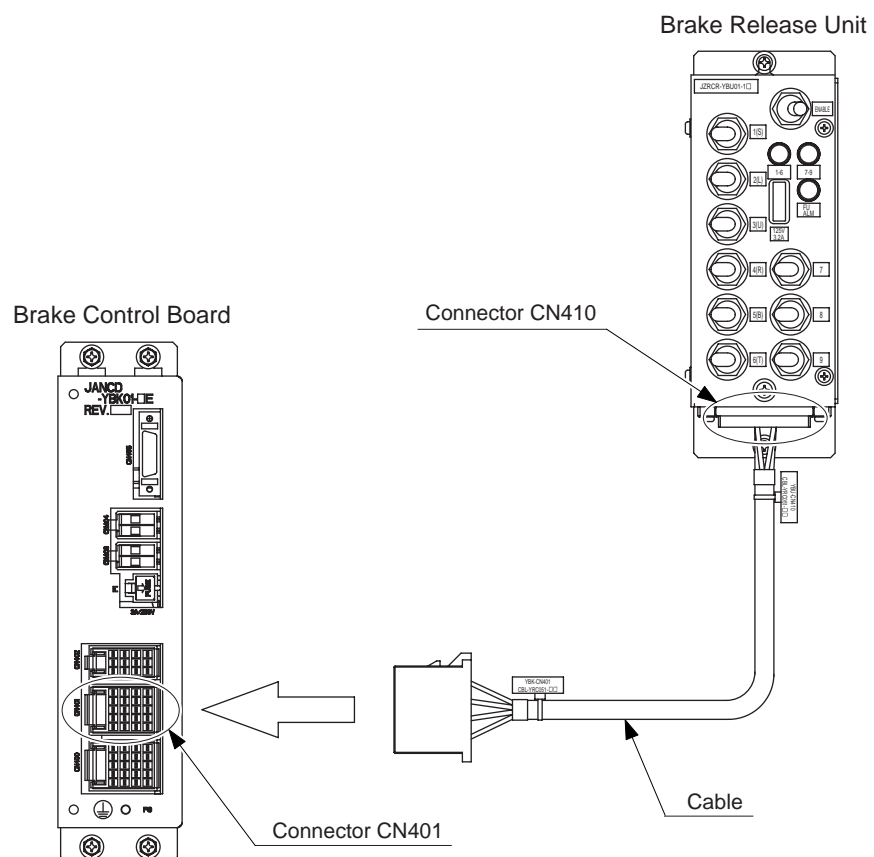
Brake Release Unit

JZRCR-YBU01-1□

ENABLE

1(S)

2(L)

1-6

7-9

FU ALM

3(U)

125V 3.2A

4(R)

7

5(B)

8

6(T)

9

Brake Control Board

JANCD -YBK01-□E REV.

Connector CN410

Connector CN401

YBK-CN401 CBL-YRC001-□□

Cable